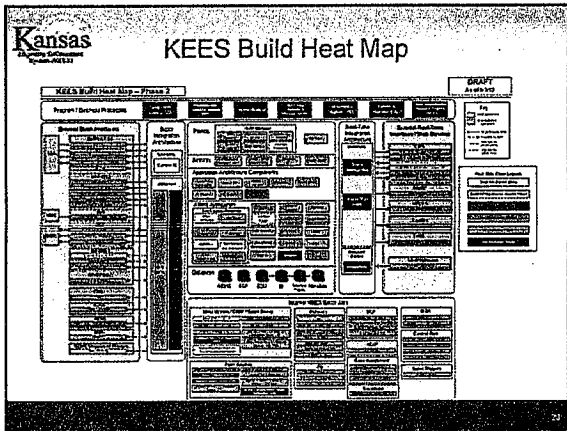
Kansas

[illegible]

KEES Build Heat Map

KEES Build Heat Map – Phase 2

DRAFT
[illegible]

Program / Business Processes

External Build Interfaces

Build Integration Architecture

Portal

Application Architecture Components

Data Services

Shared KEES Build Art

External Applications

Key

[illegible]

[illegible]

23